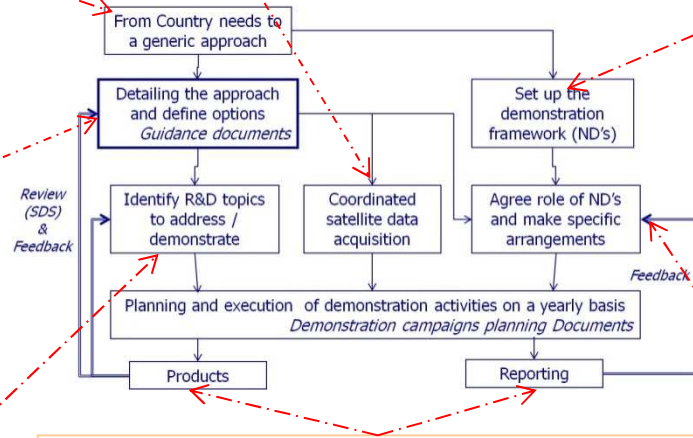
From Country needs to a generic approach

Detailing the approach and define options
Guidance documents

Set up the demonstration framework (ND's)

Review (SDS) & Feedback

Identify R&D topics to address / demonstrate

Coordinated satellite data acquisition

Agree role of ND's and make specific arrangements

Feedback

Planning and execution of demonstration activities on a yearly basis
Demonstration campaigns planning Documents

Products

Reporting